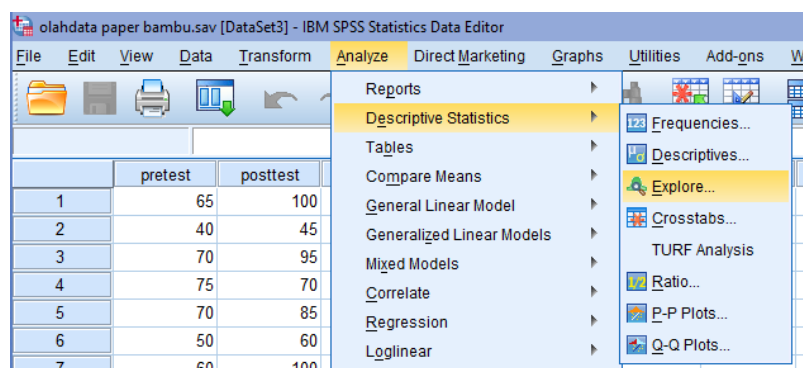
olahdata paper bambu.sav [DataSet3] - IBM SPSS Statistics Data Editor

File Edit View Data Transform Analyze Direct Marketing Graphs Utilities Add-ons W

Reports
Descriptive Statistics
Tables
Compare Means
General Linear Model
Generalized Linear Models
Mixed Models
Correlate
Regression
Loglinear

Frequencies...
Descriptives...
Explore...
Crosstabs...
TURF Analysis
Ratio...
P-P Plots...
Q-Q Plots...

| | pretest | posttest |
|---|---|---|
| 1 | 65 | 100 |
| 2 | 40 | 45 |
| 3 | 70 | 95 |
| 4 | 75 | 70 |
| 5 | 70 | 85 |
| 6 | 50 | 60 |
| 7 | 60 | 100 |